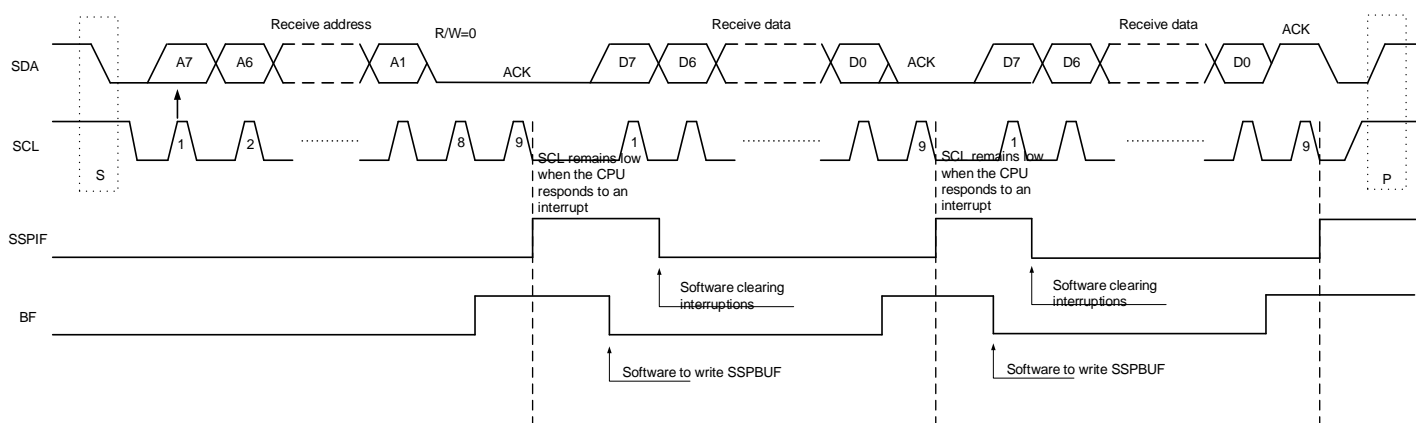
Receive address

R/W=0

Receive data

Receive data

ACK

SDA

A7

A6

A1

ACK

D7

D6

D0

ACK

D7

D6

D0

SCL

1

2

8

9

1

9

1

9

S

P

SCL remains low when the CPU responds to an interrupt

SCL remains low when the CPU responds to an interrupt

SSPIF

Software clearing interruptions

Software clearing interruptions

BF

Software to write SSPBUF

Software to write SSPBUF